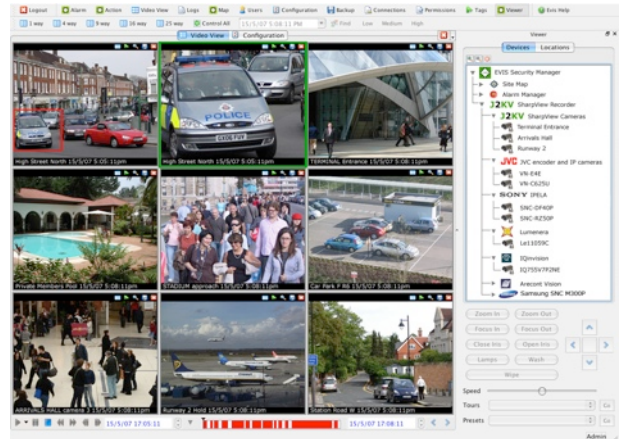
Logout Alarm Action Video View Logs Map Users Configuration Backup Connections Permissions Tags Viewer Evis Help

1 way 4 way 9 way 16 way 25 way Control All 15/5/07 5:08:11 PM Find Low Medium High

Video View Configuration

POLICE

High Street North 15/5/07 5:05:11pm
High Street North 15/5/07 5:05:11pm
TERMINAL Entrance 15/5/07 5:08:11pm
Private Members Pool 15/5/07 5:08:11pm
STADIUM approach 15/5/07 5:08:11pm
Car Park P R6 15/5/07 5:08:11pm
ARRIVALS HALL camera 3 15/5/07 5:08:11pm
Runway 2 Hold 15/5/07 5:08:11pm
Station Road W 15/5/07 5:08:11pm

15/5/07 17:05:11
15/5/07 17:08:11

Viewer
Devices Locations

EVIS Security Manager
Site Map
Alarm Manager
J2KV SharpView Recorder
J2KV SharpView Cameras
Terminal Entrance
Arrivals Hall
Runway 2
JVC JVC encoder and IP cameras
VN-E4E
VN-C625U
SONY IPELA
SNC-DF40P
SNC-RZ50P
Lumenera
Le11059C
IQinvision
IQ755V7R2NE
Arecont Vision
Samsung SNC M300P

Zoom In Zoom Out
Focus In Focus Out
Close Iris Open Iris
Lamps Wash
Wipe

Speed
Tours Go
Presets Go

Admin